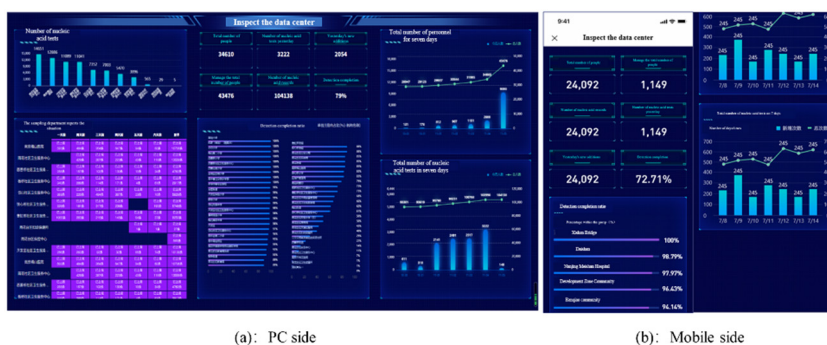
Inspect the data center

Number of nucleic acid tests

14000 12000 11000 10491 7712 7809 5470 3596 561 20 5

Total number of people | Number of nucleic acid tests yesterday | Yesterday's new additions
34610 | 3222 | 2054

Manage the total number of people | Number of nucleic acid tests | Detection completion
43476 | 104138 | 79%

Total number of personnel for seven days

Total number of nucleic acid tests in seven days

The sampling department reports the situation

Detection completion rate

9:41

Inspect the data center

Total number of people | Manage the total number of people
24,092 | 1,149

Number of nucleic acid tests | Number of nucleic acid tests yesterday
24,092 | 1,149

Yesterday's new additions | Detection completion
24,092 | 72.71%

Detection completion rate

Xinhua Bridge 100%

Dunhua 98.79%

Nanjing Maternity Hospital 97.97%

Development Zone Community 96.63%

Rongjiu community 94.16%

600 400 200 0
245 245 245 245 245 245
7/8 7/9 7/10 7/11 7/12 7/13 7/14

Total number of nucleic acid tests in 7 days

Number of days/times

500 400 300 200 100 0
245 245 245 245 245
7/8 7/9 7/10 7/11 7/12 7/13 7/14

(a): PC side

(b): Mobile side